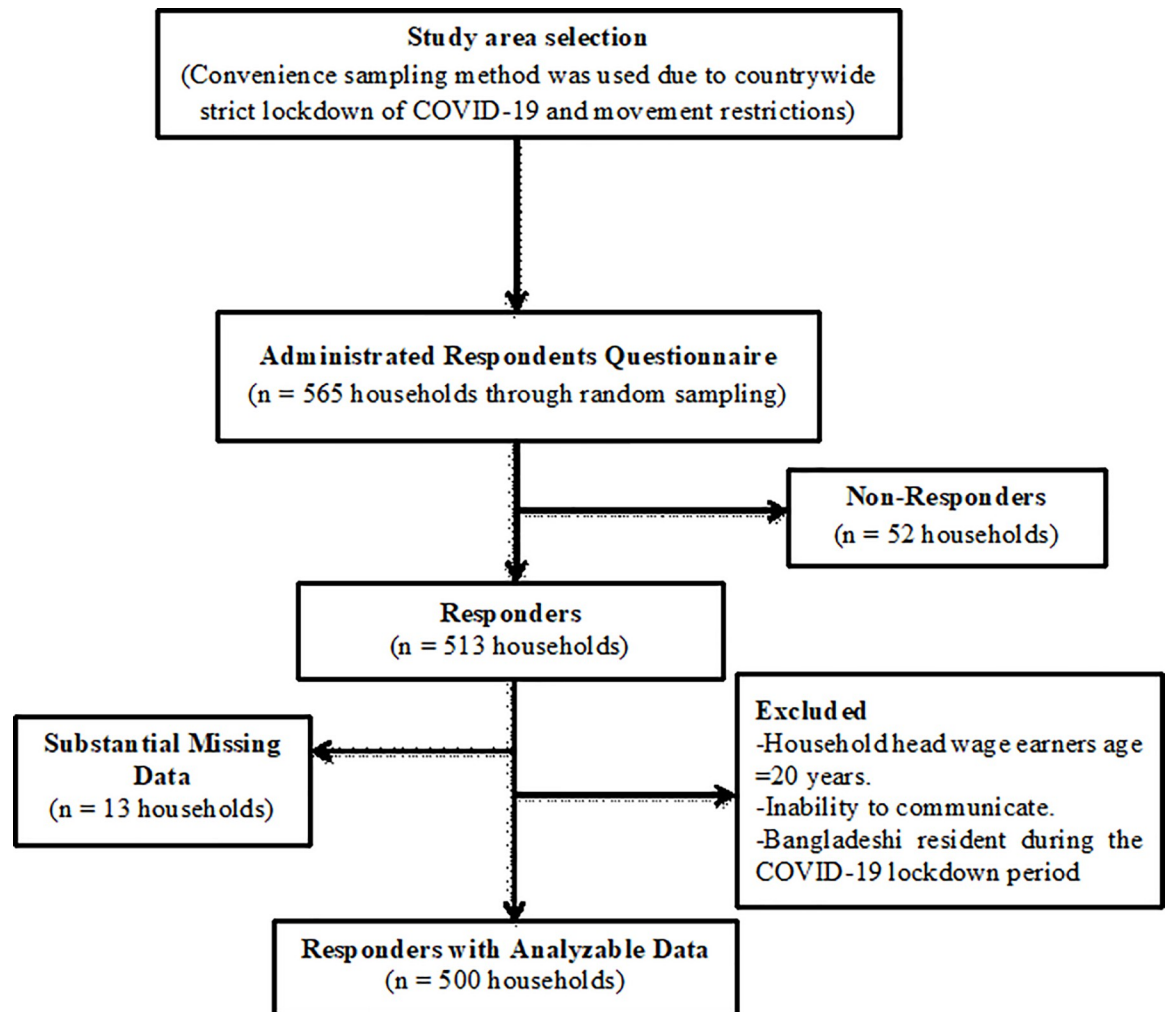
Study area selection
(Convenience sampling method was used due to countrywide strict lockdown of COVID-19 and movement restrictions)

Administrated Respondents Questionnaire
(n = 565 households through random sampling)

Non-Responders
(n = 52 households)

Responders
(n = 513 households)

Substantial Missing Data
(n = 13 households)

Excluded
-Household head wage earners age =20 years.
-Inability to communicate.
-Bangladeshi resident during the COVID-19 lockdown period

Responders with Analyzable Data
(n = 500 households)